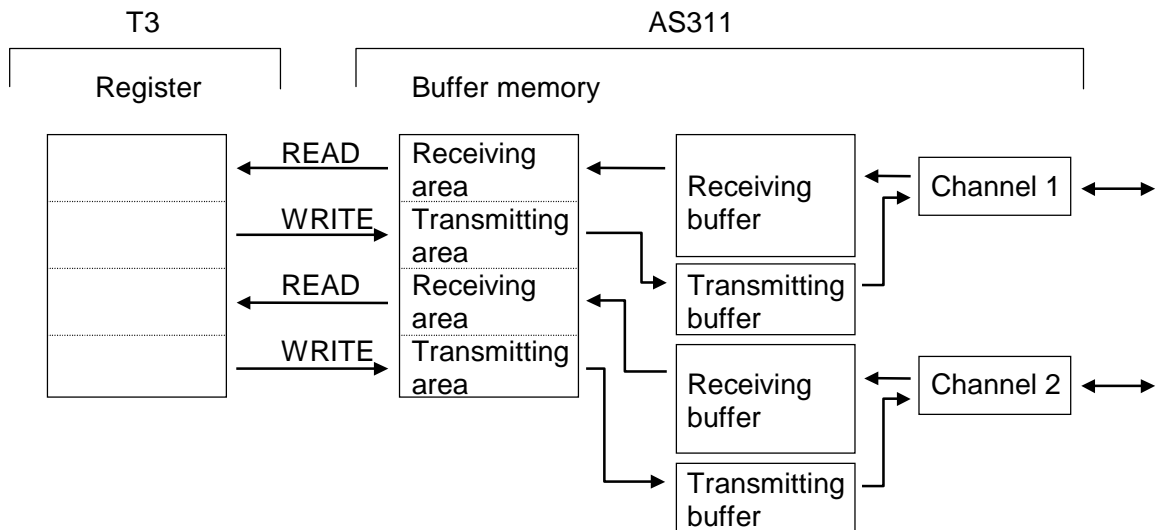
T3

AS311

Register

Buffer memory

READ

Receiving area

WRITE

Transmitting area

READ

Receiving area

WRITE

Transmitting area

Receiving buffer

Transmitting buffer

Receiving buffer

Transmitting buffer

Channel 1

Channel 2